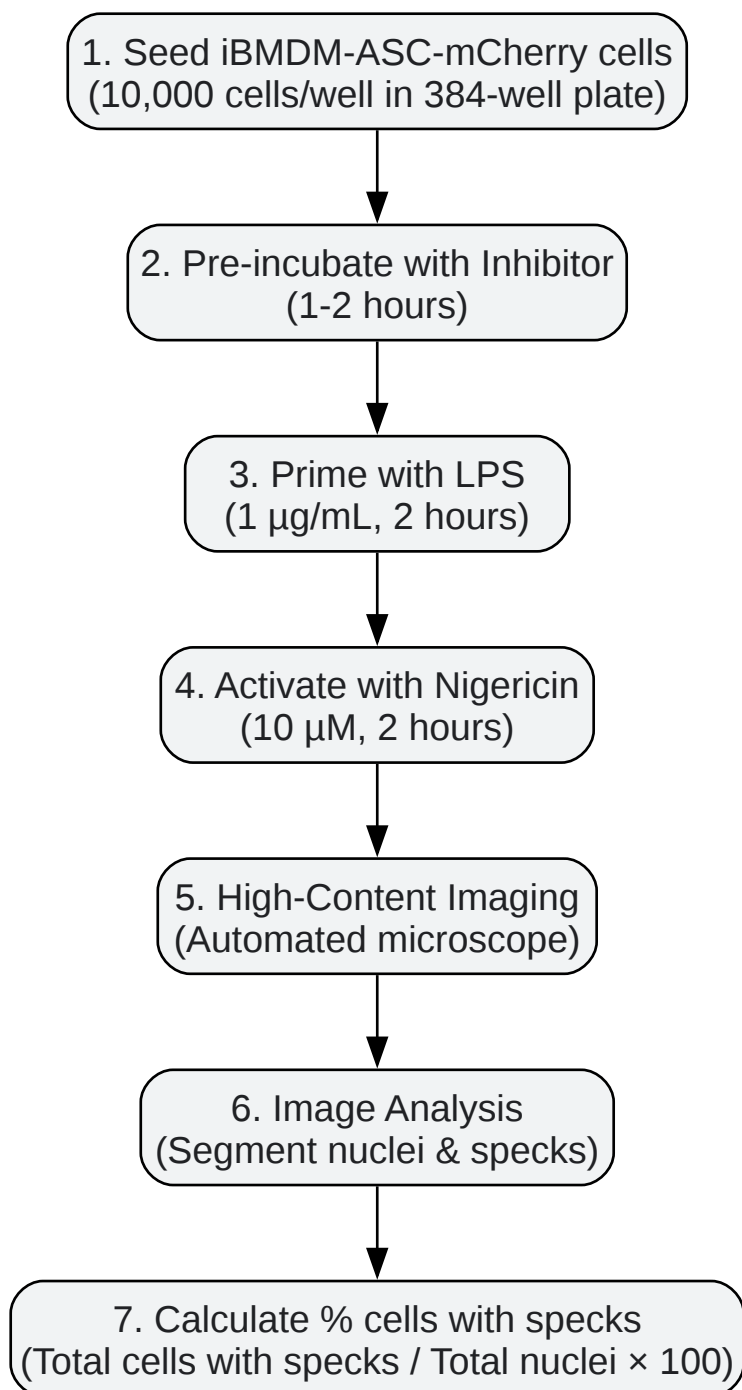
1. Seed iBMDM-ASC-mCherry cells
(10,000 cells/well in 384-well plate)

2. Pre-incubate with Inhibitor
(1-2 hours)

3. Prime with LPS
(1 µg/mL, 2 hours)

4. Activate with Nigericin
(10 µM, 2 hours)

5. High-Content Imaging
(Automated microscope)

6. Image Analysis
(Segment nuclei & specks)

7. Calculate % cells with specks
(Total cells with specks / Total nuclei × 100)